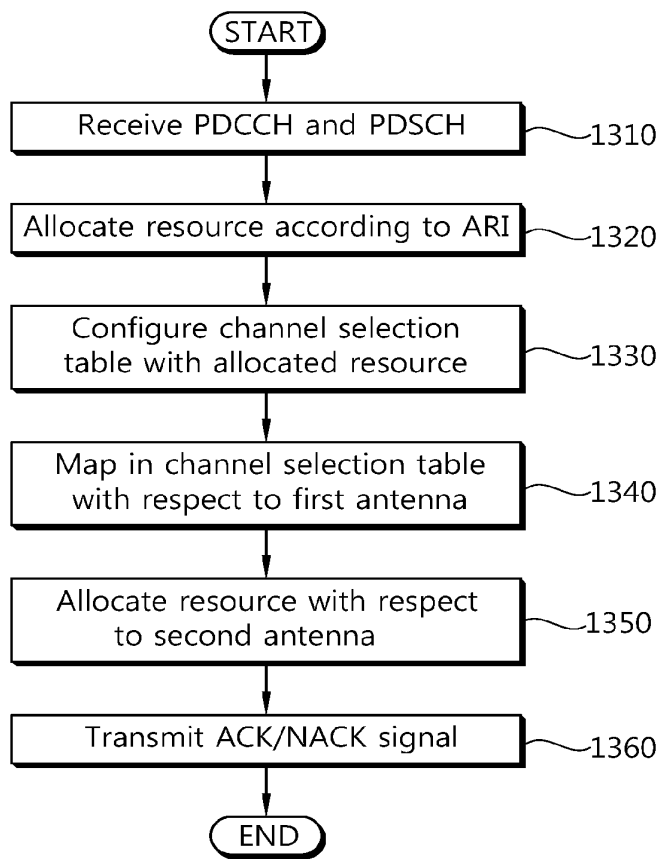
START

Receive PDCCH and PDSCH

1310

Allocate resource according to ARI

1320

Configure channel selection table with allocated resource

1330

Map in channel selection table with respect to first antenna

1340

Allocate resource with respect to second antenna

1350

Transmit ACK/NACK signal

1360

END